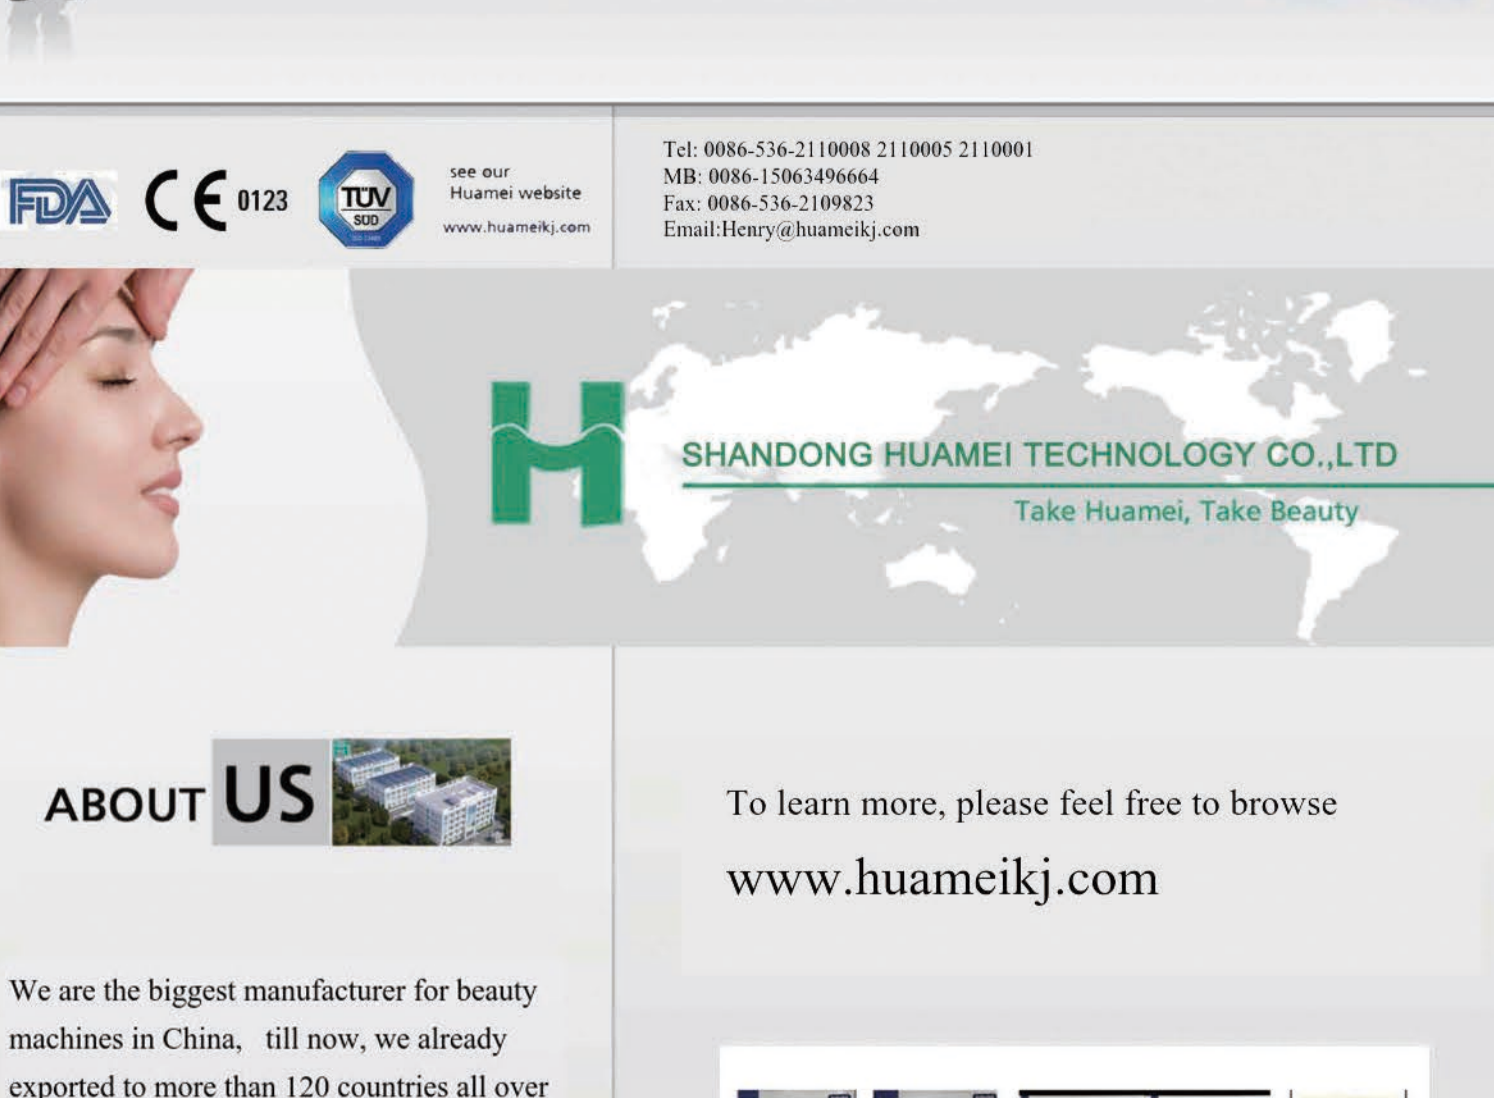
FDA CE 0123 TÜV SÜD

see our
Huamei website
www.huameikj.com

Tel: 0086-536-2110008 2110005 2110001
MB: 0086-15063496664
Fax: 0086-536-2109823
Email:Henry@huameikj.com

SHANDONG HUAMEI TECHNOLOGY CO.,LTD
Take Huamei, Take Beauty

ABOUT US

To learn more, please feel free to browse
www.huameikj.com

We are the biggest manufacturer for beauty machines in China, till now, we already exported to more than 120 countries all over